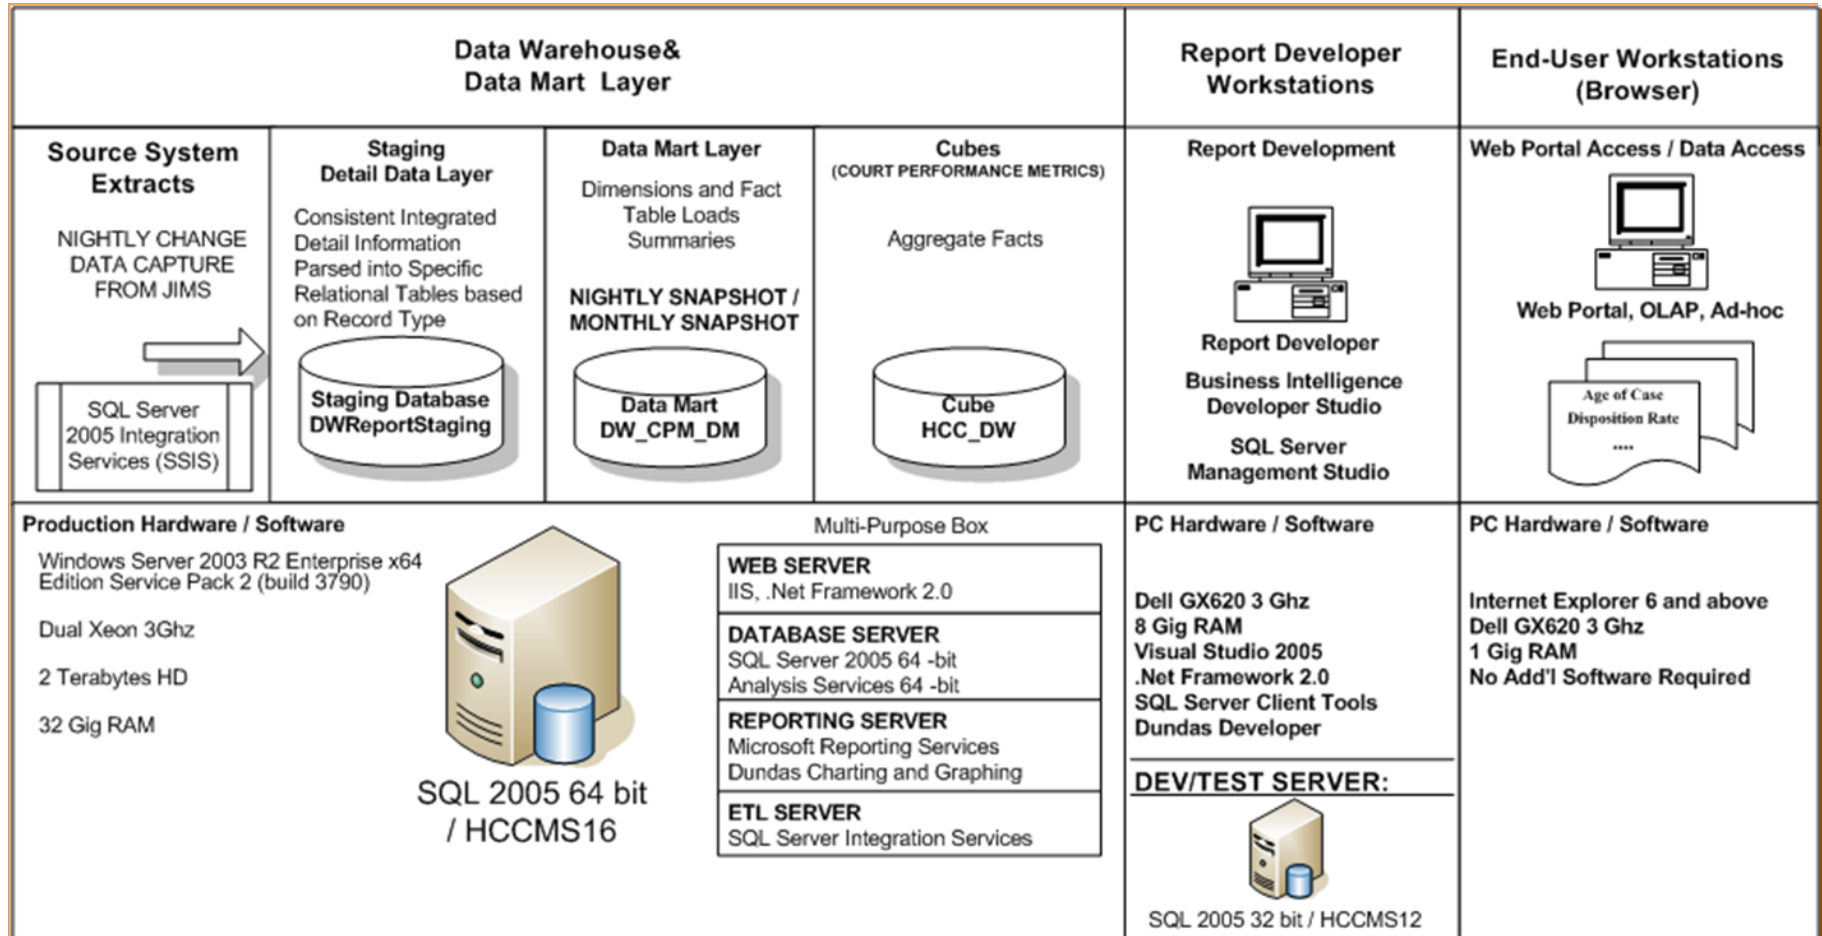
Data Warehouse& Data Mart Layer

Report Developer Workstations

End-User Workstations (Browser)

Source System Extracts

NIGHTLY CHANGE DATA CAPTURE FROM JIMS

SQL Server 2005 Integration Services (SSIS)

Staging Detail Data Layer

Consistent Integrated Detail Information Parsed into Specific Relational Tables based on Record Type

Staging Database DWReportStaging

Data Mart Layer

Dimensions and Fact Table Loads Summaries

NIGHTLY SNAPSHOT / MONTHLY SNAPSHOT

Data Mart DW_CPM_DM

Cubes (COURT PERFORMANCE METRICS)

Aggregate Facts

Cube HCC_DW

Report Development

Report Developer

Business Intelligence Developer Studio

SQL Server Management Studio

Web Portal Access / Data Access

Web Portal, OLAP, Ad-hoc

Age of Case
Disposition Rate
....

Production Hardware / Software

Windows Server 2003 R2 Enterprise x64 Edition Service Pack 2 (build 3790)

Dual Xeon 3Ghz

2 Terabytes HD

32 Gig RAM

SQL 2005 64 bit / HCCMS16

Multi-Purpose Box

WEB SERVER
IIS, .Net Framework 2.0

DATABASE SERVER
SQL Server 2005 64 -bit
Analysis Services 64 -bit

REPORTING SERVER
Microsoft Reporting Services
Dundas Charting and Graphing

ETL SERVER
SQL Server Integration Services

PC Hardware / Software

Dell GX620 3 Ghz
8 Gig RAM
Visual Studio 2005
.Net Framework 2.0
SQL Server Client Tools
Dundas Developer

DEV/TEST SERVER:

SQL 2005 32 bit / HCCMS12

PC Hardware / Software

Internet Explorer 6 and above
Dell GX620 3 Ghz
1 Gig RAM
No Add'l Software Required